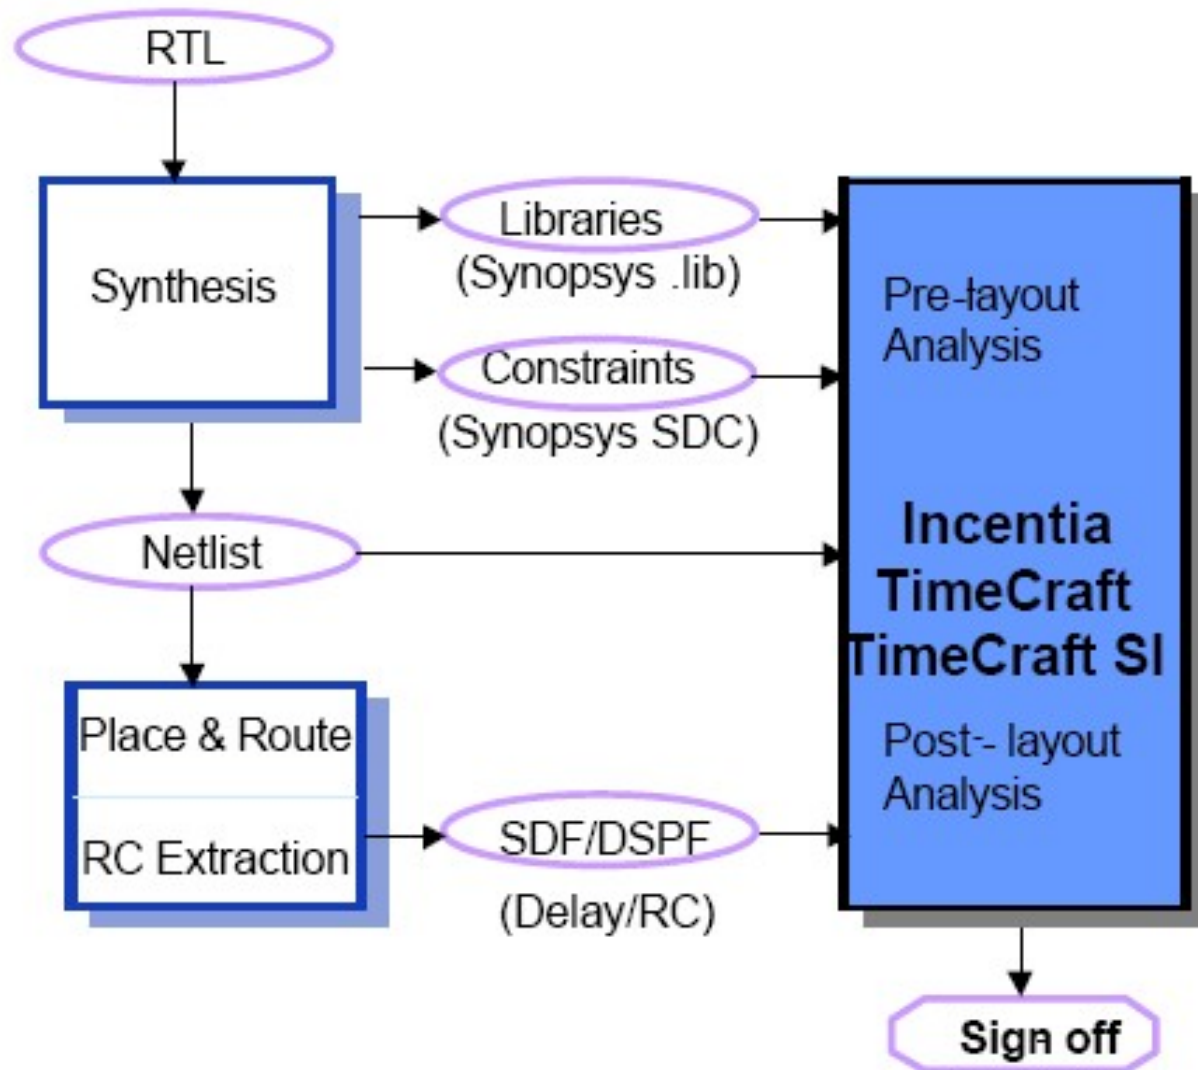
RTL

Synthesis

Libraries
(Synopsys .lib)

Constraints
(Synopsys SDC)

Netlist

Place & Route

RC Extraction

SDF/DSPF
(Delay/RC)

Pre-łayout
Analysis

Incentia
TimeCraft
TimeCraft SI

Post-- layout
Analysis

Sign off